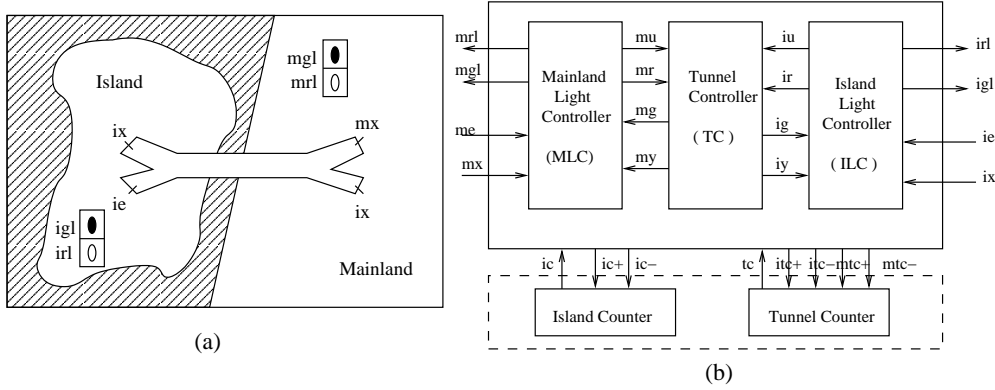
Island

mgl
mrl

ix
mx

ie
ix

igl
irl

Mainland

(a)

mrl
mgl
me
mx

Mainland Light Controller (MLC)

mu
mr
mg
my

Tunnel Controller (TC)

iu
ir
ig
iy

Island Light Controller (ILC)

irl
igl
ie
ix

ic
ic+
ic−
tc
itc+
itc−
mtc+
mtc−

Island Counter

Tunnel Counter

(b)